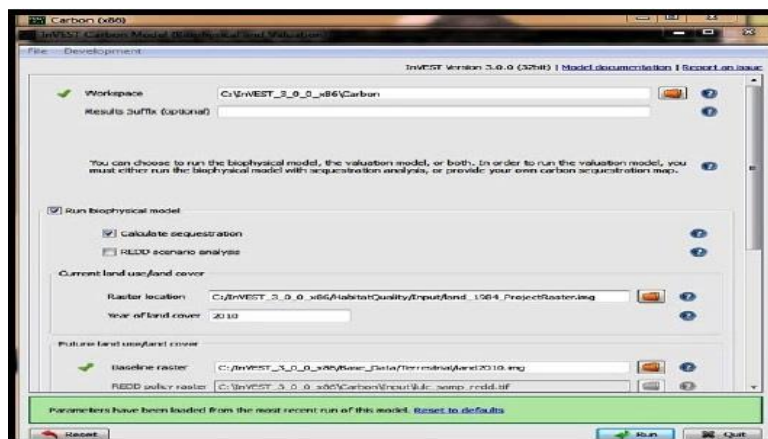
Carbon (x86)

InVEST Carbon Model (Biophysical and Valuation)

File Development

InVEST Version 3.0.0 (32bit) | Model documentation | Report an issue

Workspace C:\InVEST_3_0_0_x86\Carbon

Results Suffix (optional)

You can choose to run the biophysical model, the valuation model, or both. In order to run the valuation model, you must either run the biophysical model with sequestration analysis, or provide your own carbon sequestration map.

Run biophysical model

Calculate sequestration

REDD scenario analysis

Current land use/land cover

Raster location C:/InVEST_3_0_0_x86/HabitatQuality/Input/land_1984_ProjectRaster.img

Year of land cover 2010

Future land use/land cover

Baseline raster C:/InVEST_3_0_0_x86/Base_Data/Terrestrial/land2010.img

REDD policy raster C:\InVEST_3_0_0_x86\Carbon\Input\lulc_samp_redd.tif

Parameters have been loaded from the most recent run of this model. Reset to defaults

Reset

Run Quit